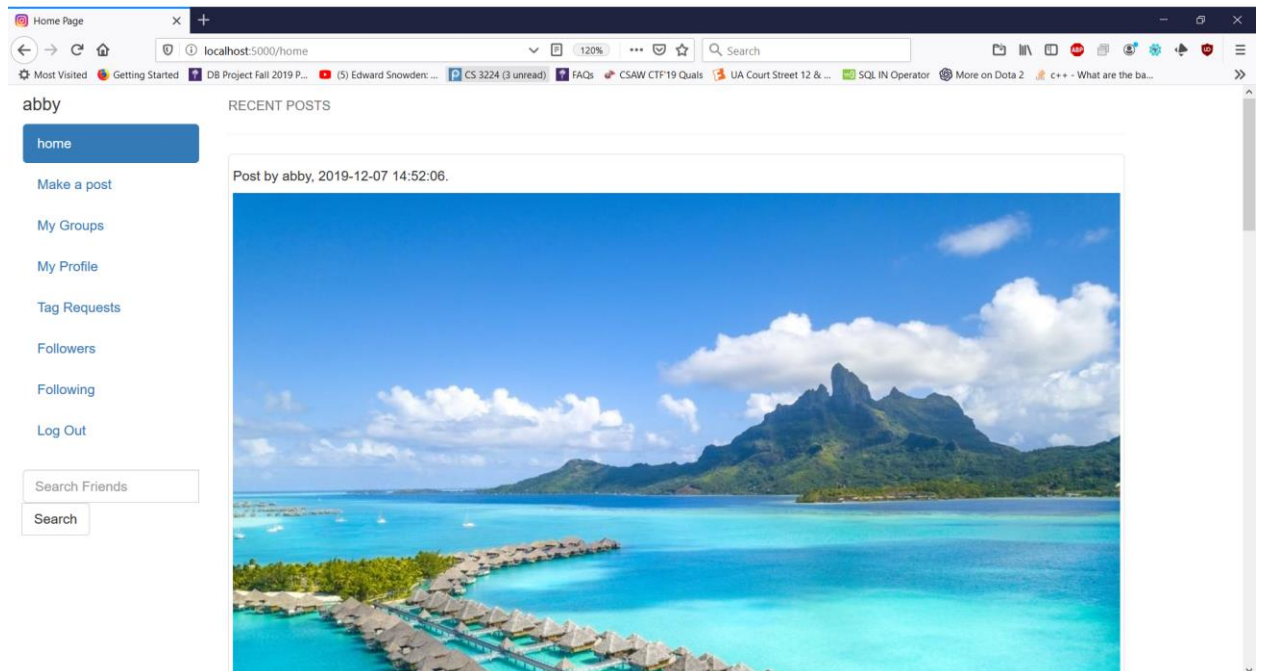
Home Page
localhost:5000/home
120%
Search
Most Visited Getting Started DB Project Fall 2019 P... (5) Edward Snowden: ... CS 3224 (3 unread) FAQs CSAW CTF'19 Quals UA Court Street 12 & ... SQL IN Operator More on Dota 2 c++ - What are the ba...

abby
home
Make a post
My Groups
My Profile
Tag Requests
Followers
Following
Log Out
Search Friends
Search

RECENT POSTS

Post by abby, 2019-12-07 14:52:06.